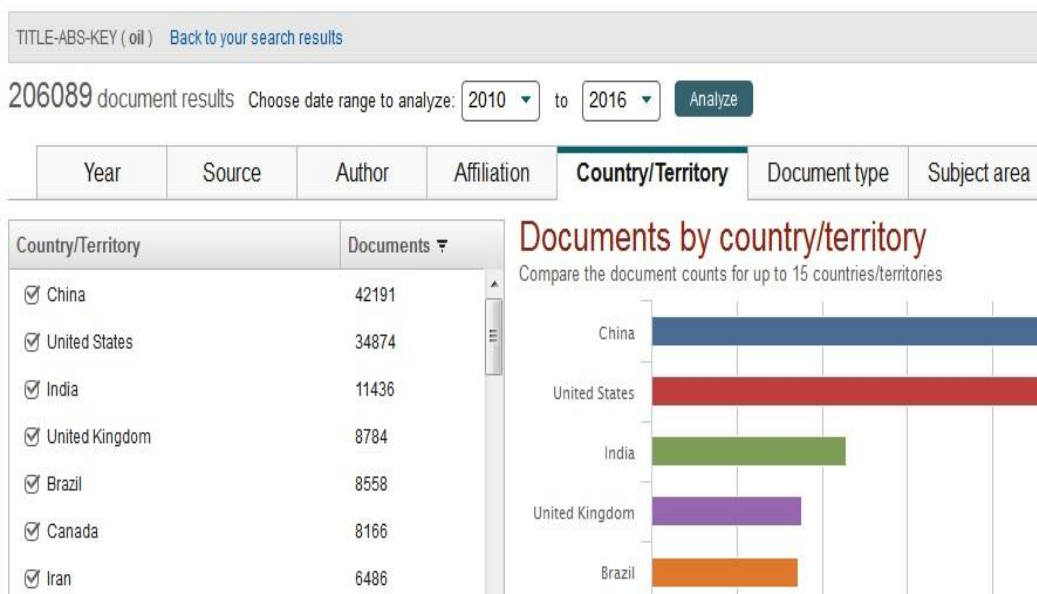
TITLE-ABS-KEY ( oil )  Back to your search results

206089 document results  Choose date range to analyze: 2010 ▾ to 2016 ▾ Analyze

Year | Source | Author | Affiliation | Country/Territory | Document type | Subject area

| Country/Territory | Documents |
|---|---|
| China | 42191 |
| United States | 34874 |
| India | 11436 |
| United Kingdom | 8784 |
| Brazil | 8558 |
| Canada | 8166 |
| Iran | 6486 |

Documents by country/territory

Compare the document counts for up to 15 countries/territories

China

United States

India

United Kingdom

Brazil